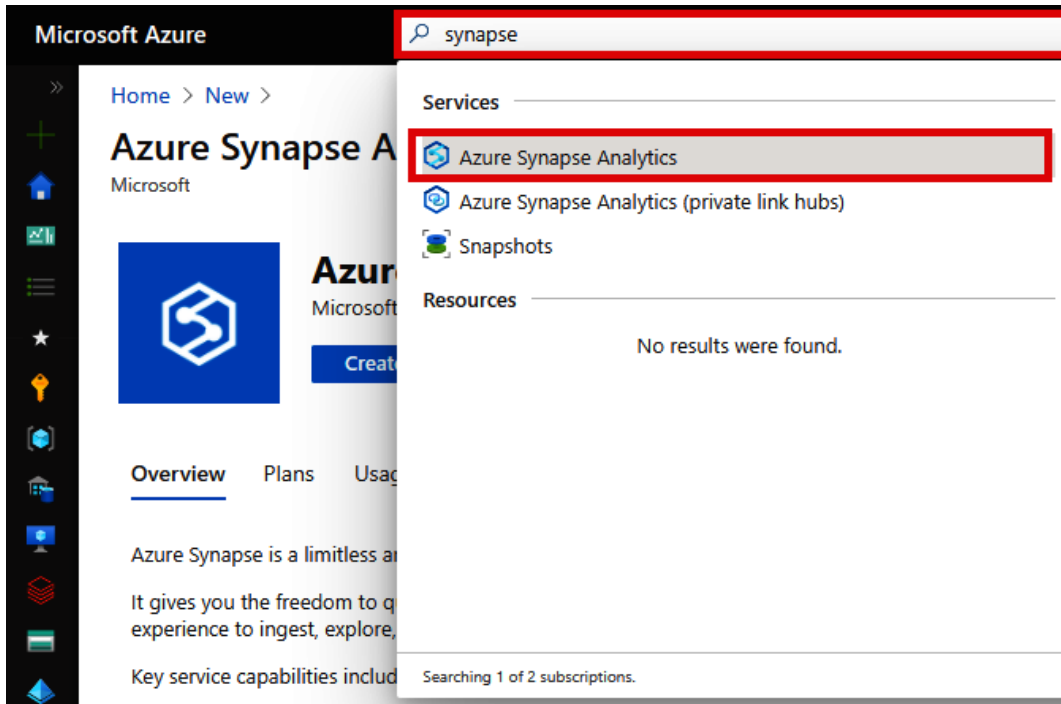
Microsoft Azure

synapse

Home > New >

Azure Synapse A

Microsoft

Azur

Microsoft

Create

Overview Plans Usag

Azure Synapse is a limitless a

It gives you the freedom to q experience to ingest, explore,

Key service capabilities includ

Services

Azure Synapse Analytics

Azure Synapse Analytics (private link hubs)

Snapshots

Resources

No results were found.

Searching 1 of 2 subscriptions.